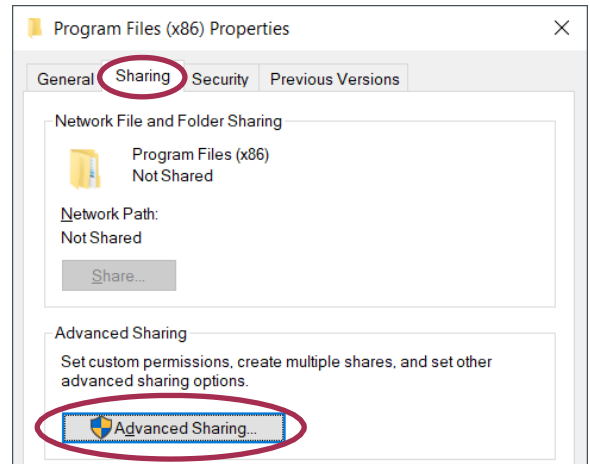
Program Files (x86) Properties

×

General Sharing Security Previous Versions

Network File and Folder Sharing

Program Files (x86)
Not Shared

Network Path:
Not Shared

Share...

Advanced Sharing

Set custom permissions, create multiple shares, and set other advanced sharing options.

Advanced Sharing...